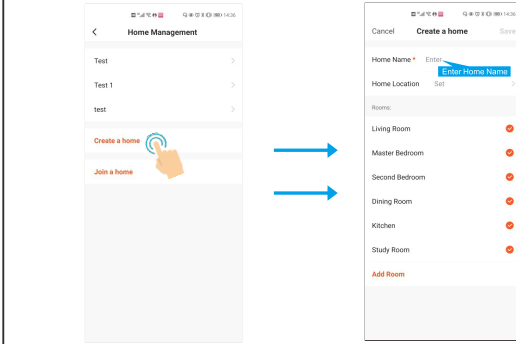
14:36

Home Management

Test

Test 1

test

Create a home

Join a home

14:36

Cancel Create a home Save

Home Name * Enter

Enter Home Name

Home Location Set

Rooms:

Living Room

Master Bedroom

Second Bedroom

Dining Room

Kitchen

Study Room

Add Room